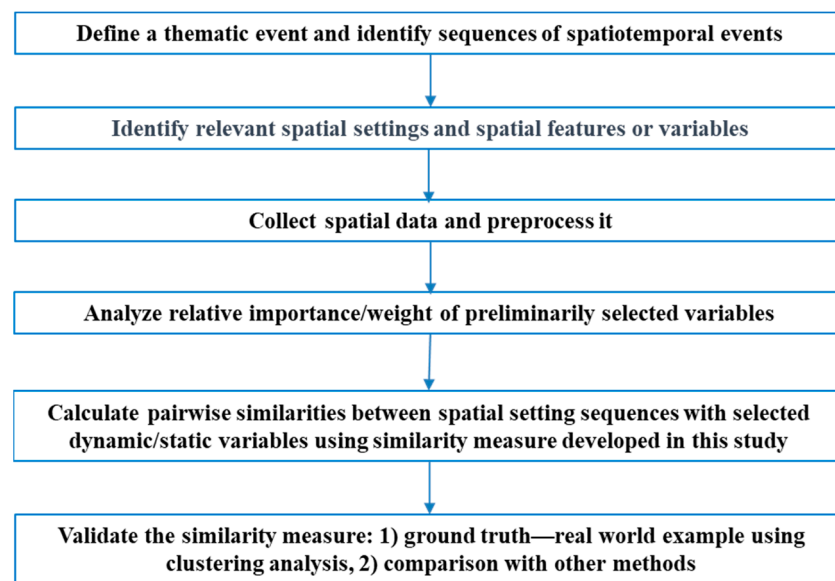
Define a thematic event and identify sequences of spatiotemporal events

Identify relevant spatial settings and spatial features or variables

Collect spatial data and preprocess it

Analyze relative importance/weight of preliminarily selected variables

Calculate pairwise similarities between spatial setting sequences with selected dynamic/static variables using similarity measure developed in this study

Validate the similarity measure: 1) ground truth—real world example using clustering analysis, 2) comparison with other methods